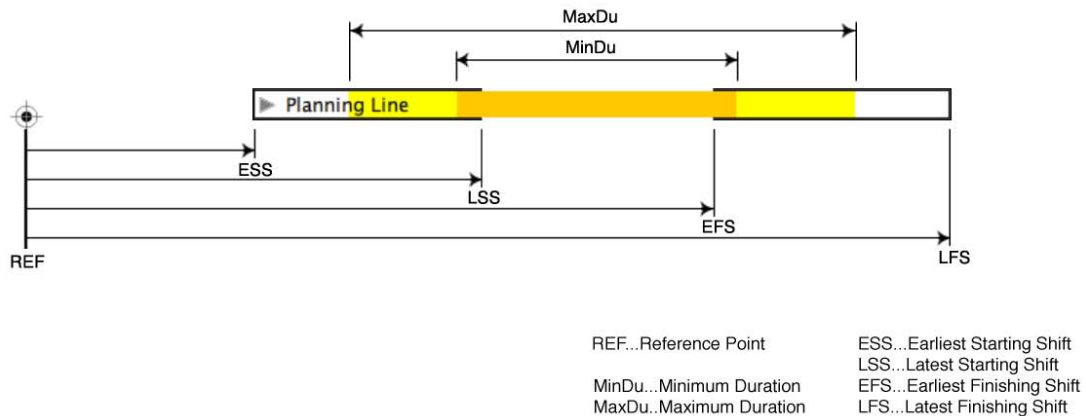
MaxDu

MinDu

Planning Line

ESS

LSS

EFS

REF

LFS

REF...Reference Point

MinDu...Minimum Duration
MaxDu..Maximum Duration

ESS...Earliest Starting Shift
LSS...Latest Starting Shift
EFS...Earliest Finishing Shift
LFS...Latest Finishing Shift